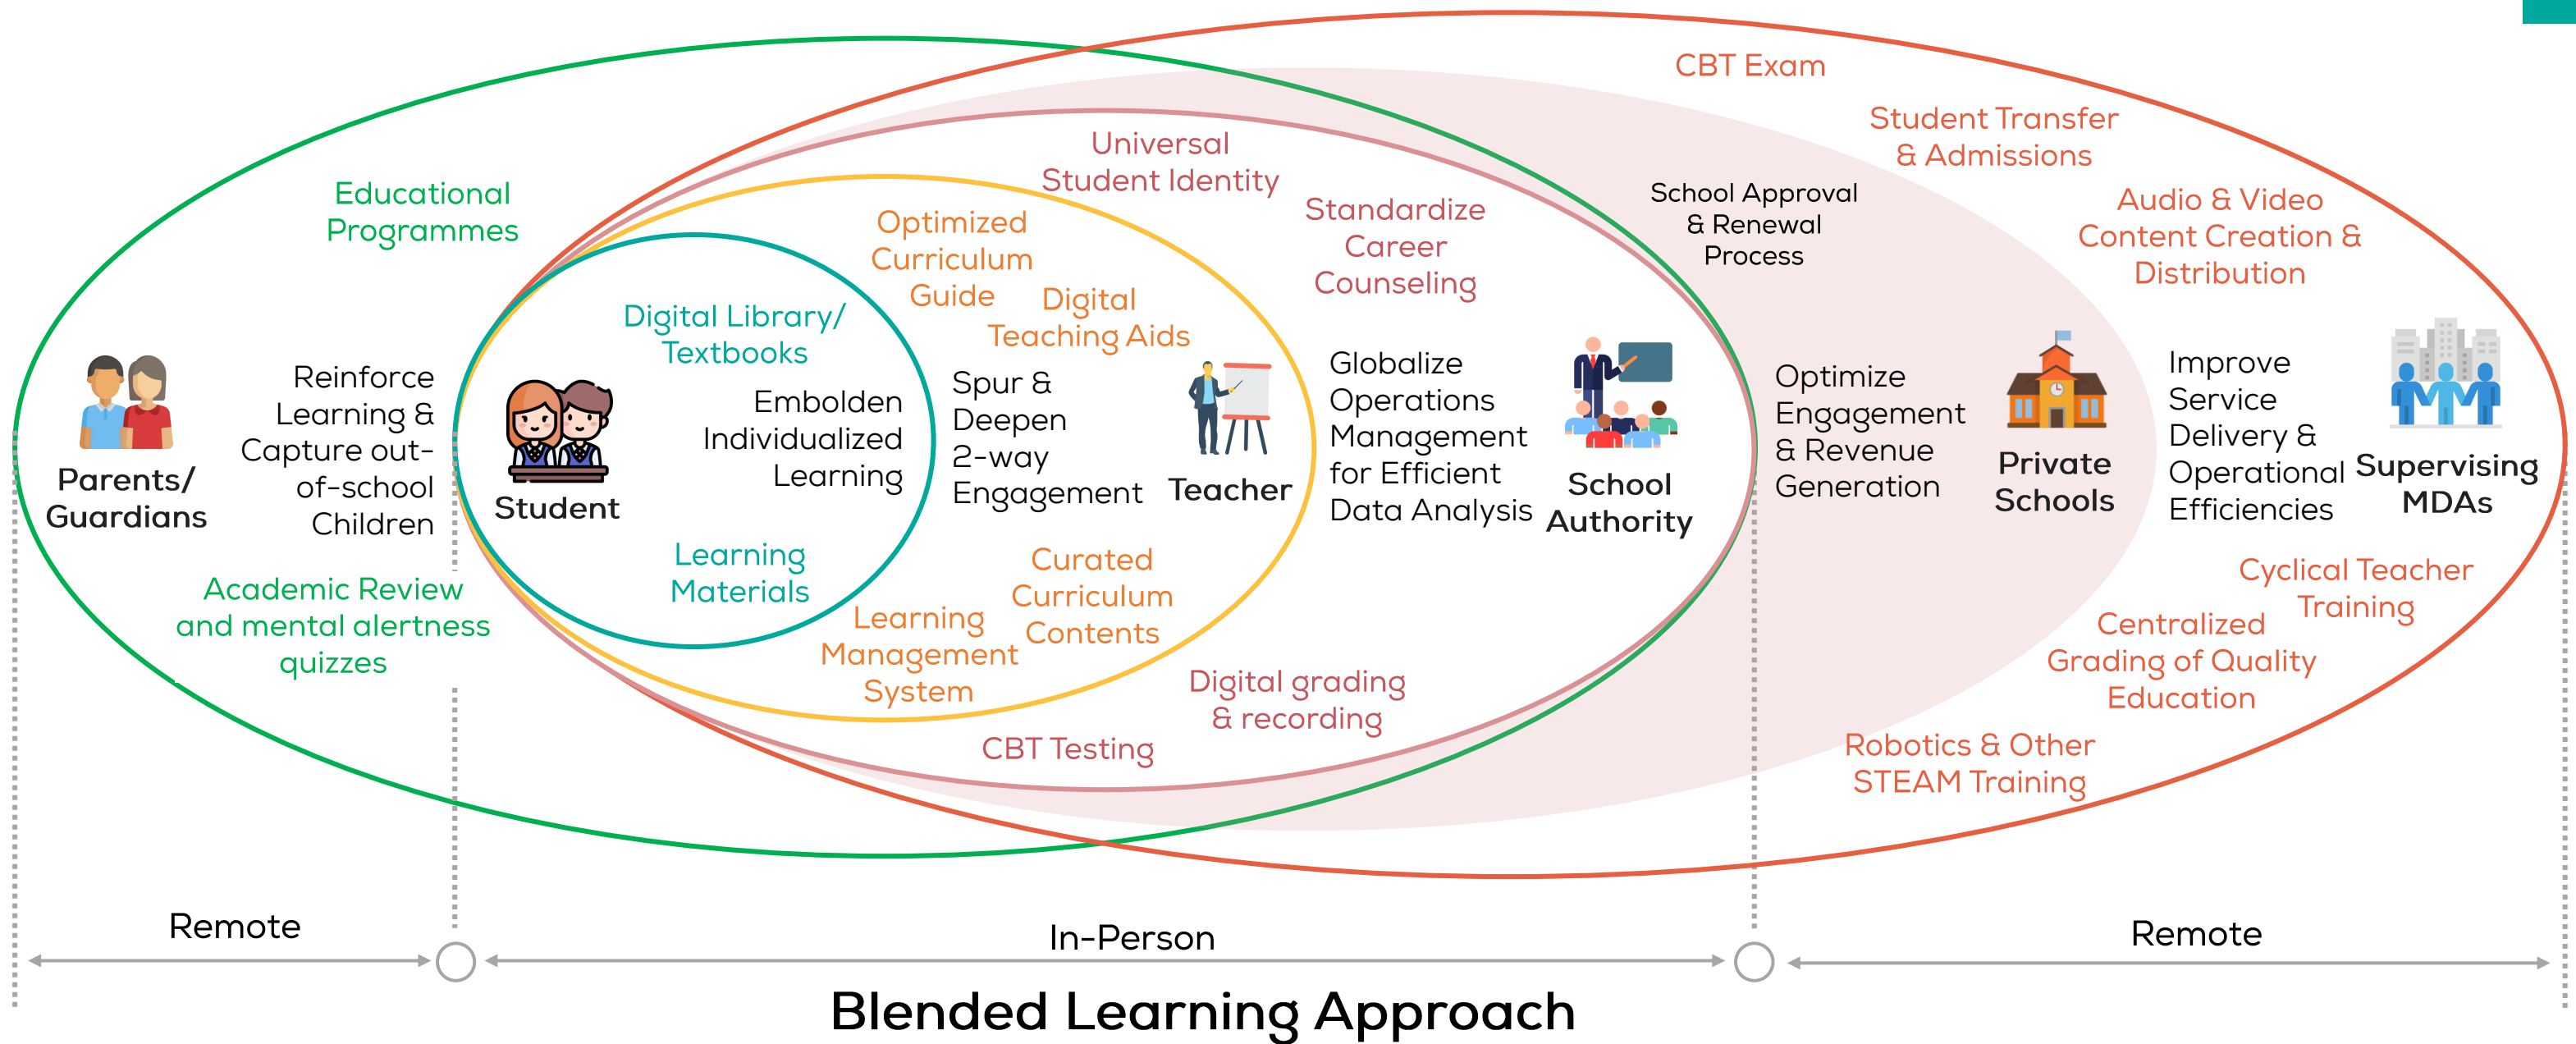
CBT Exam

Student Transfer & Admissions

Audio & Video Content Creation & Distribution

School Approval & Renewal Process

Universal Student Identity

Standardize Career Counseling

Educational Programmes

Optimized Curriculum Guide

Digital Teaching Aids

Digital Library/ Textbooks

Parents/ Guardians

Reinforce Learning & Capture out-of-school Children

Student

Embolden Individualized Learning

Spur & Deepen 2-way Engagement

Teacher

Globalize Operations Management for Efficient Data Analysis

School Authority

Optimize Engagement & Revenue Generation

Private Schools

Improve Service Delivery & Operational Efficiencies

Supervising MDAs

Learning Materials

Curated Curriculum Contents

Academic Review and mental alertness quizzes

Learning Management System

Digital grading & recording

CBT Testing

Cyclical Teacher Training

Centralized Grading of Quality Education

Robotics & Other STEAM Training

Remote

In-Person

Remote

Blended Learning Approach